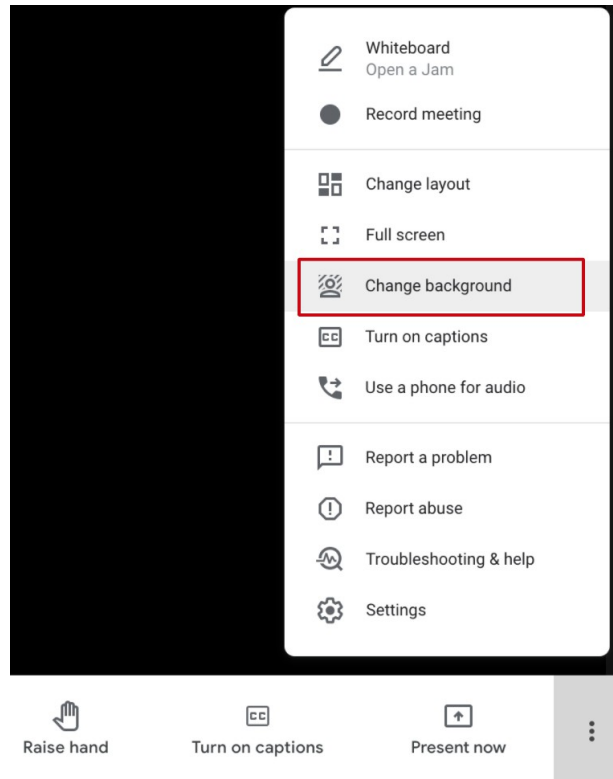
Whiteboard
Open a Jam

Record meeting

Change layout

Full screen

Change background

CC Turn on captions

Use a phone for audio

Report a problem

Report abuse

Troubleshooting & help

Settings

Raise hand

CC Turn on captions

Present now